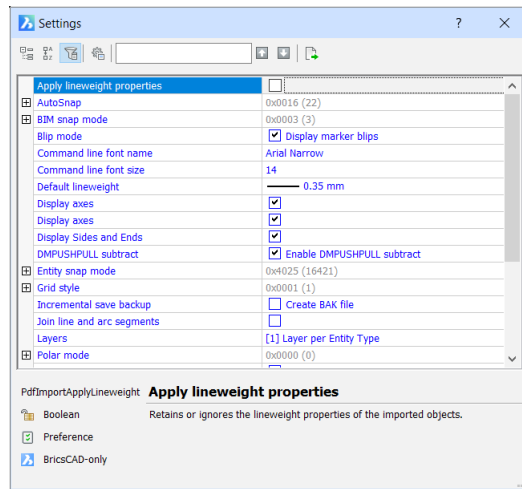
Settings

?

| | |
|---|---|
| Apply lineweight properties | |
| AutoSnap | 0x0016 (22) |
| BIM snap mode | 0x0003 (3) |
| Blip mode | Display marker blips |
| Command line font name | Arial Narrow |
| Command line font size | 14 |
| Default lineweight | 0.35 mm |
| Display axes | |
| Display axes | |
| Display Sides and Ends | |
| DMPUSHPULL subtract | Enable DMPUSHPULL subtract |
| Entity snap mode | 0x4025 (16421) |
| Grid style | 0x0001 (1) |
| Incremental save backup | Create BAK file |
| Join line and arc segments | |
| Layers | [1] Layer per Entity Type |
| Polar mode | 0x0000 (0) |

PdfImportApplyLineweight **Apply lineweight properties**

Boolean

Retains or ignores the lineweight properties of the imported objects.

Preference

BricsCAD-only